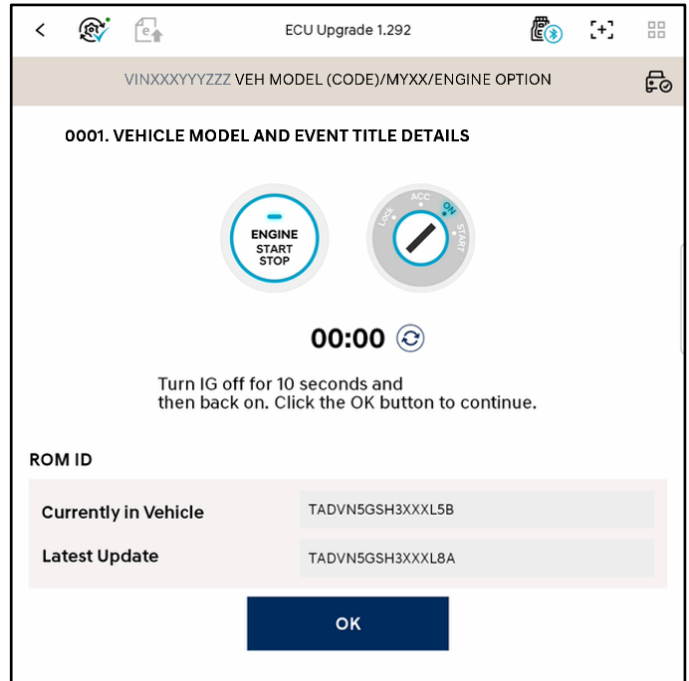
ECU Upgrade 1.292

VINXXXYYYZZZ VEH MODEL (CODE)/MYXX/ENGINE OPTION

0001. VEHICLE MODEL AND EVENT TITLE DETAILS

ENGINE
START
STOP

LOCK ACC ON START

00:00

Turn IG off for 10 seconds and then back on. Click the OK button to continue.

ROM ID

| Currently in Vehicle | TADVN5GSH3XXXL5B |
|---|---|
| Latest Update | TADVN5GSH3XXXL8A |

OK